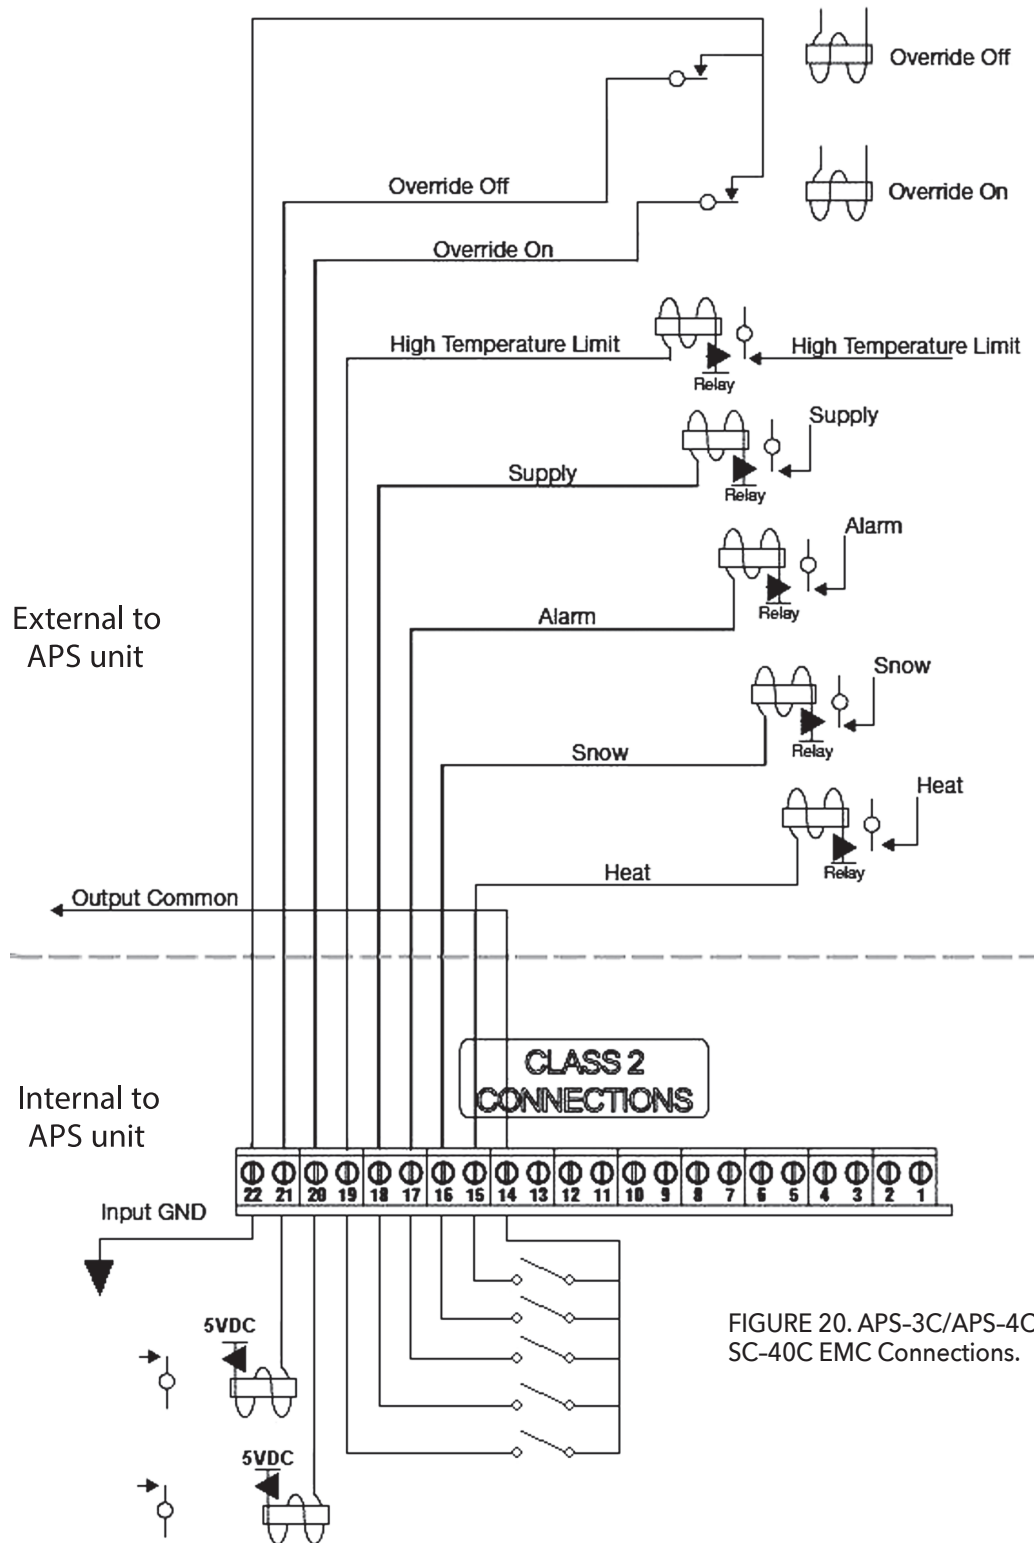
Override Off

Override On

Override Off

Override On

High Temperature Limit

High Temperature Limit

Relay

Supply

Supply

Relay

Alarm

Alarm

Relay

External to APS unit

Snow

Snow

Relay

Heat

Heat

Relay

Output Common

CLASS 2 CONNECTIONS

Internal to APS unit

22 21 20 19 18 17 16 15 14 13 12 11 10 9 8 7 6 5 4 3 2 1

Input GND

5VDC

5VDC

FIGURE 20. APS-3C/APS-4C SC-40C EMC Connections.